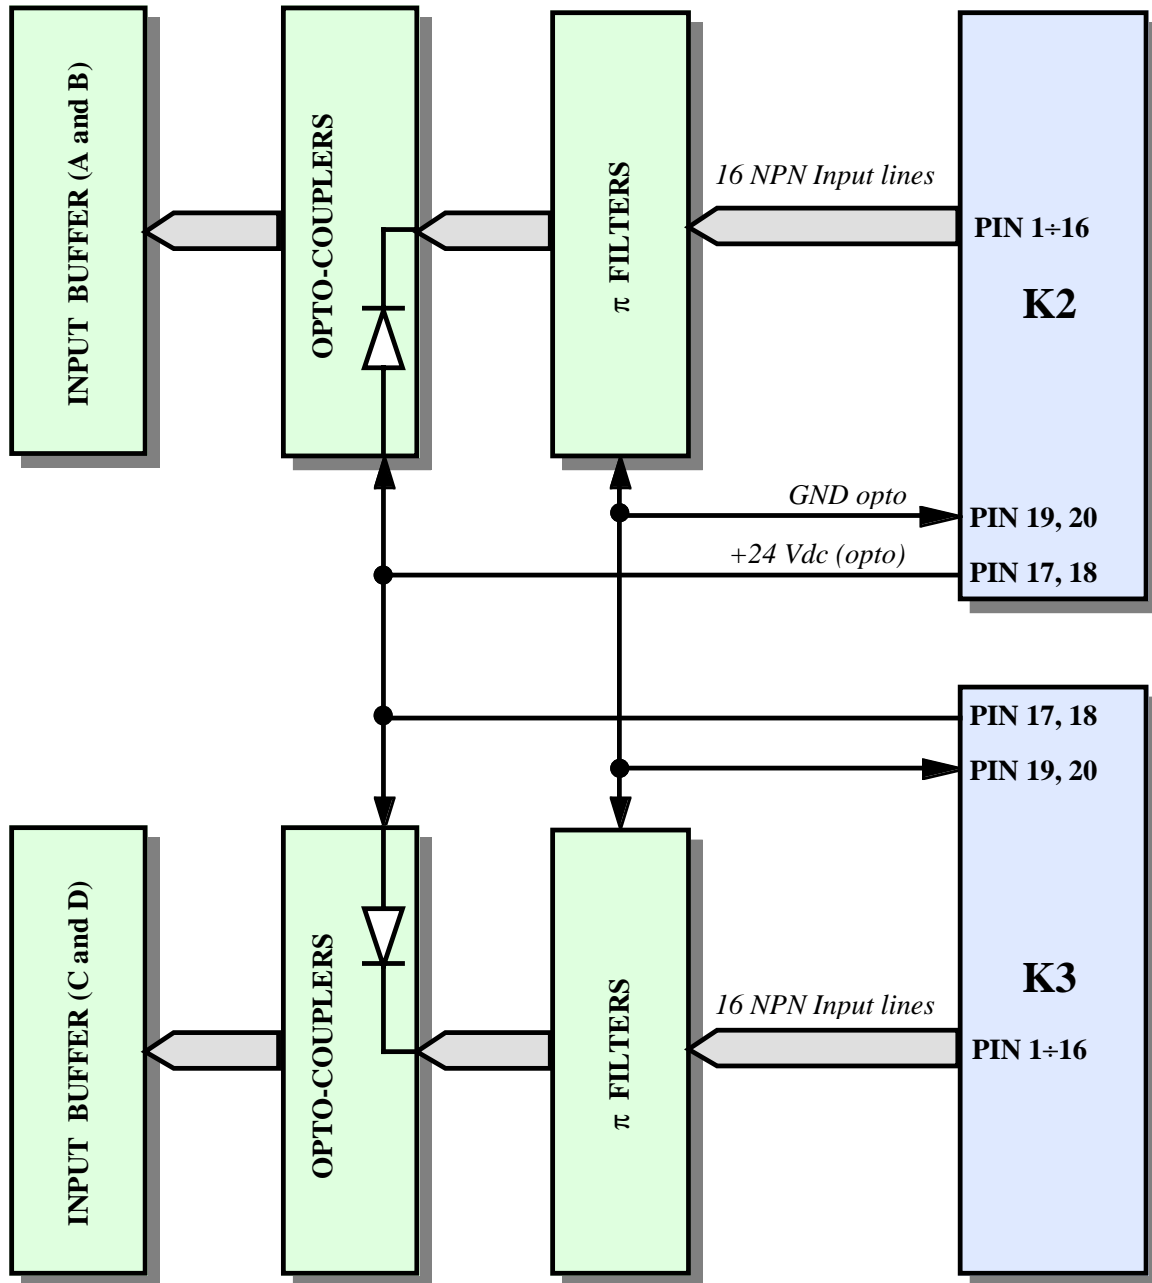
INPUT BUFFER (A and B)

OPTO-COUPLERS

π FILTERS

16 NPN Input lines

PIN 1÷16

K2

GND opto

PIN 19, 20

+24 Vdc (opto)

PIN 17, 18

PIN 17, 18

PIN 19, 20

INPUT BUFFER (C and D)

OPTO-COUPLERS

π FILTERS

K3

16 NPN Input lines

PIN 1÷16